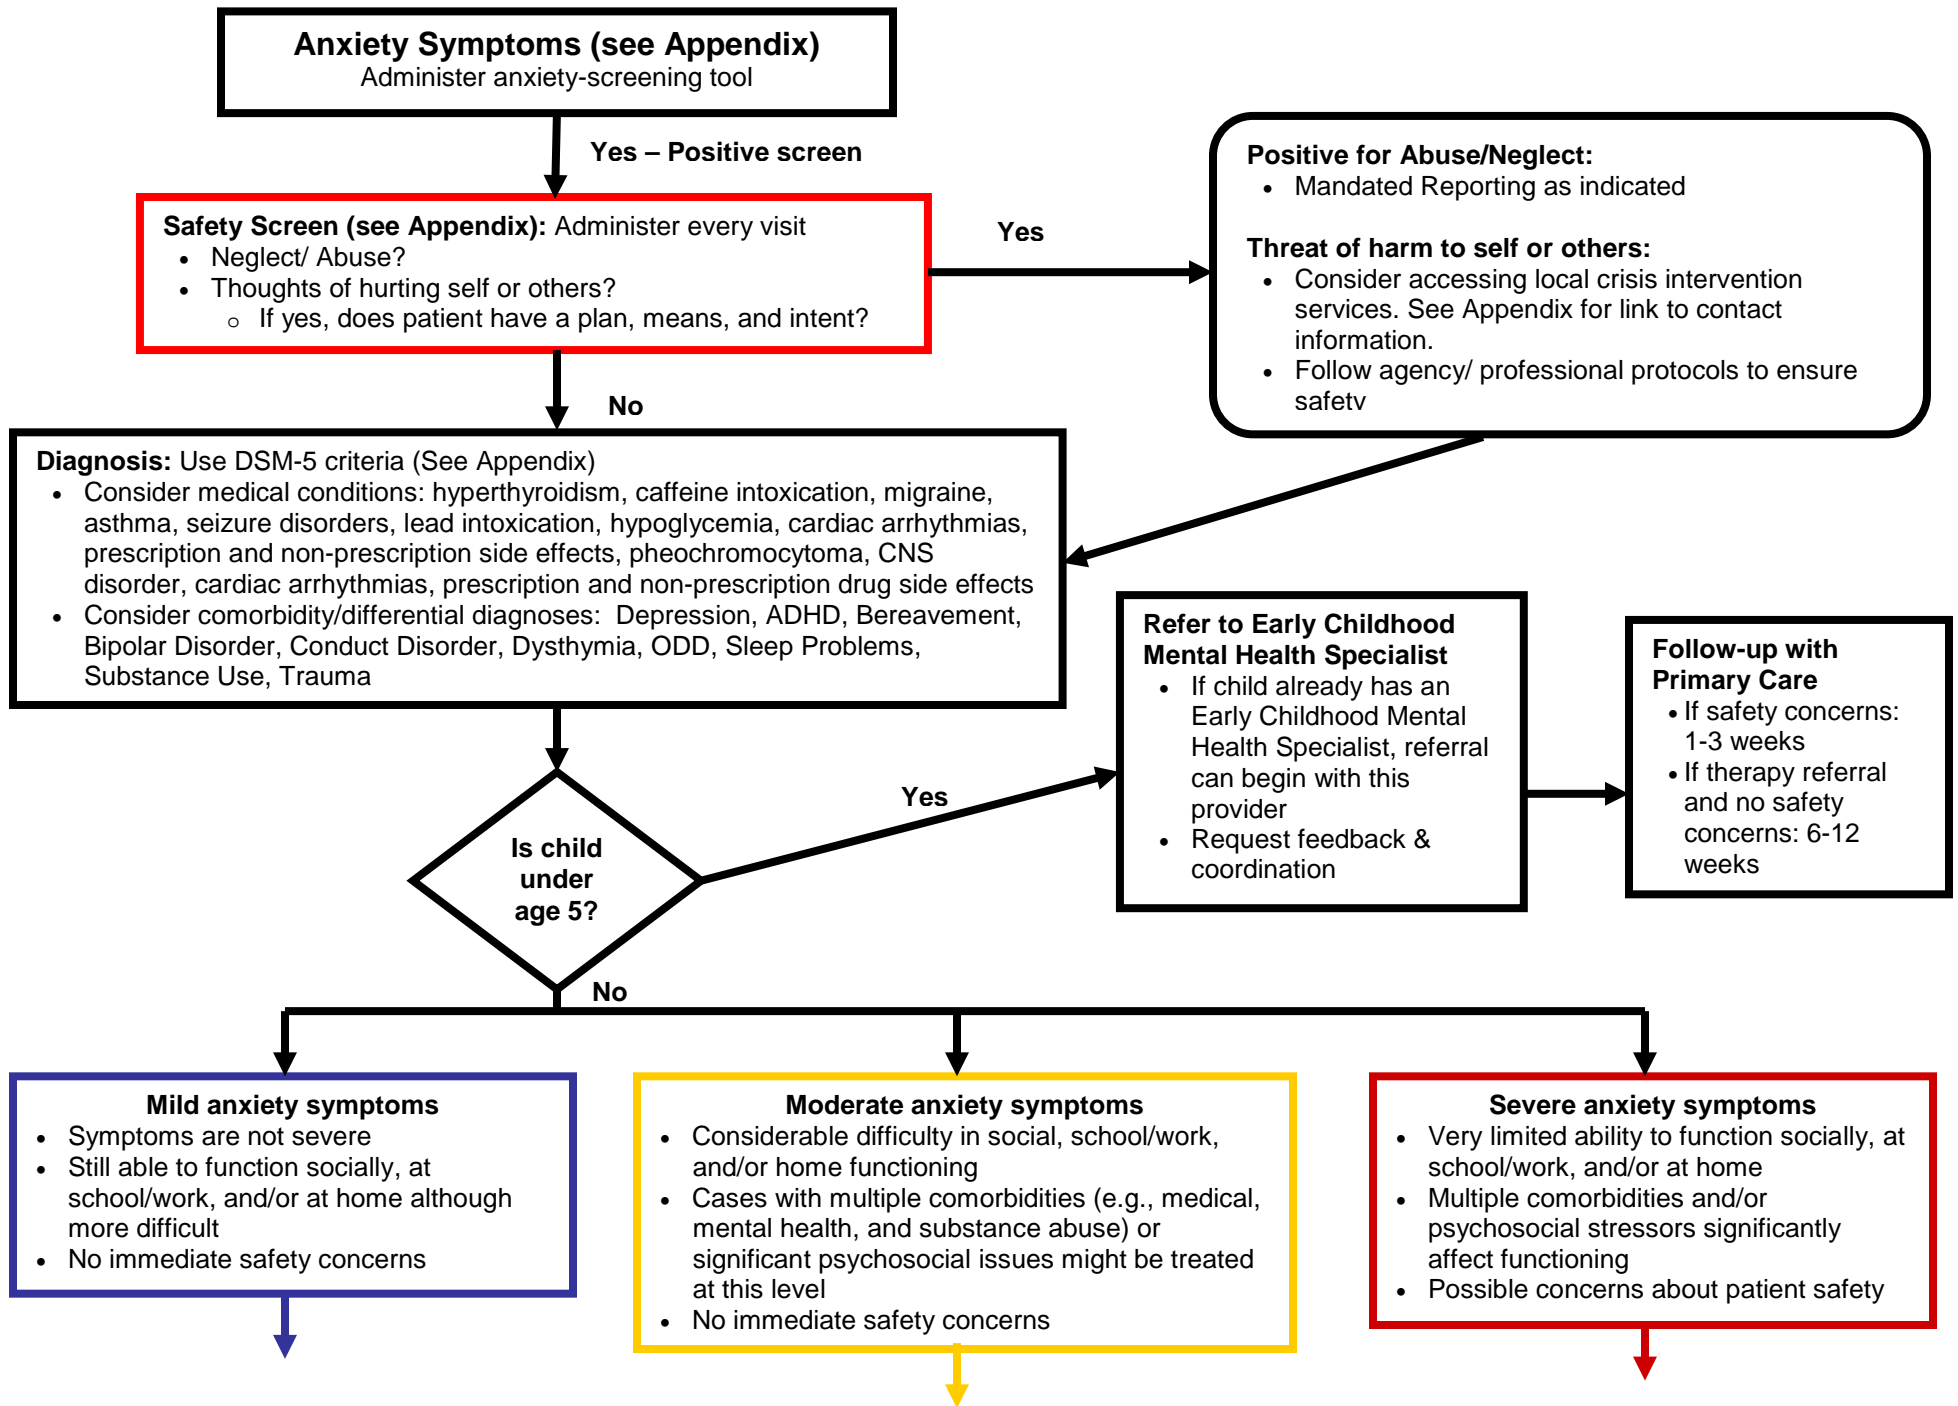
**Anxiety Symptoms (see Appendix)**
Administer anxiety-screening tool

Yes – Positive screen

**Safety Screen (see Appendix):** Administer every visit
- Neglect/ Abuse?
- Thoughts of hurting self or others?
  - If yes, does patient have a plan, means, and intent?

Yes

**Positive for Abuse/Neglect:**
- Mandated Reporting as indicated

**Threat of harm to self or others:**
- Consider accessing local crisis intervention services. See Appendix for link to contact information.
- Follow agency/ professional protocols to ensure safetv

No

**Diagnosis:** Use DSM-5 criteria (See Appendix)
- Consider medical conditions: hyperthyroidism, caffeine intoxication, migraine, asthma, seizure disorders, lead intoxication, hypoglycemia, cardiac arrhythmias, prescription and non-prescription side effects, pheochromocytoma, CNS disorder, cardiac arrhythmias, prescription and non-prescription drug side effects
- Consider comorbidity/differential diagnoses: Depression, ADHD, Bereavement, Bipolar Disorder, Conduct Disorder, Dysthymia, ODD, Sleep Problems, Substance Use, Trauma

Is child under age 5?

Yes

**Refer to Early Childhood Mental Health Specialist**
- If child already has an Early Childhood Mental Health Specialist, referral can begin with this provider
- Request feedback & coordination

**Follow-up with Primary Care**
- If safety concerns: 1-3 weeks
- If therapy referral and no safety concerns: 6-12 weeks

No

**Mild anxiety symptoms**
- Symptoms are not severe
- Still able to function socially, at school/work, and/or at home although more difficult
- No immediate safety concerns

**Moderate anxiety symptoms**
- Considerable difficulty in social, school/work, and/or home functioning
- Cases with multiple comorbidities (e.g., medical, mental health, and substance abuse) or significant psychosocial issues might be treated at this level
- No immediate safety concerns

**Severe anxiety symptoms**
- Very limited ability to function socially, at school/work, and/or at home
- Multiple comorbidities and/or psychosocial stressors significantly affect functioning
- Possible concerns about patient safety